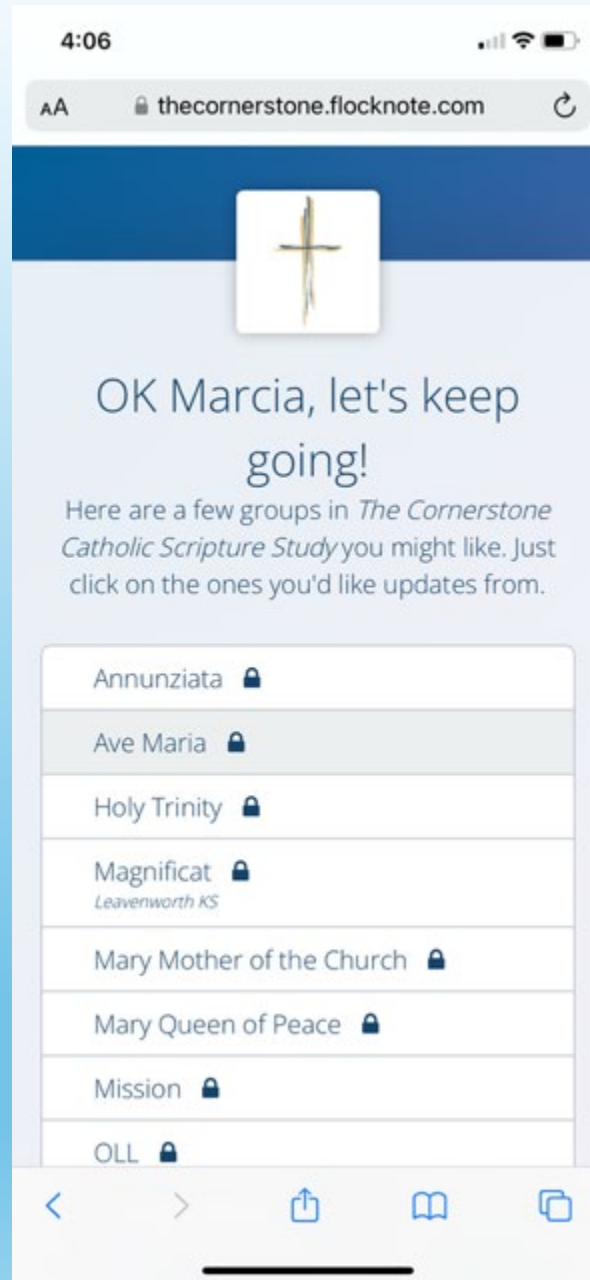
4:06

AA thecornerstone.flocknote.com

OK Marcia, let's keep going!

Here are a few groups in *The Cornerstone Catholic Scripture Study* you might like. Just click on the ones you'd like updates from.

Annunziata

Ave Maria

Holy Trinity

Magnificat
Leavenworth KS

Mary Mother of the Church

Mary Queen of Peace

Mission

OLL